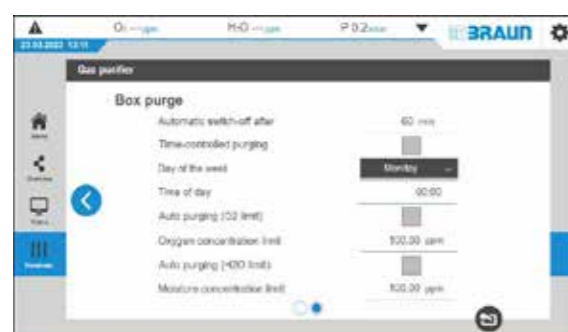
23.03.2022 13:11

O₂ --- ppm

H₂O --- ppm

P 0.2 mbar

BRAUN

Gas purifier

Box purge

Automatic switch-off after 60 min

Time-controlled purging

Day of the week Monday

Time of day 00:00

Auto purging (O2 limit)

Oxygen concentration limit 100.00 ppm

Auto purging (H2O limit)

Moisture concentration limit 100.00 ppm